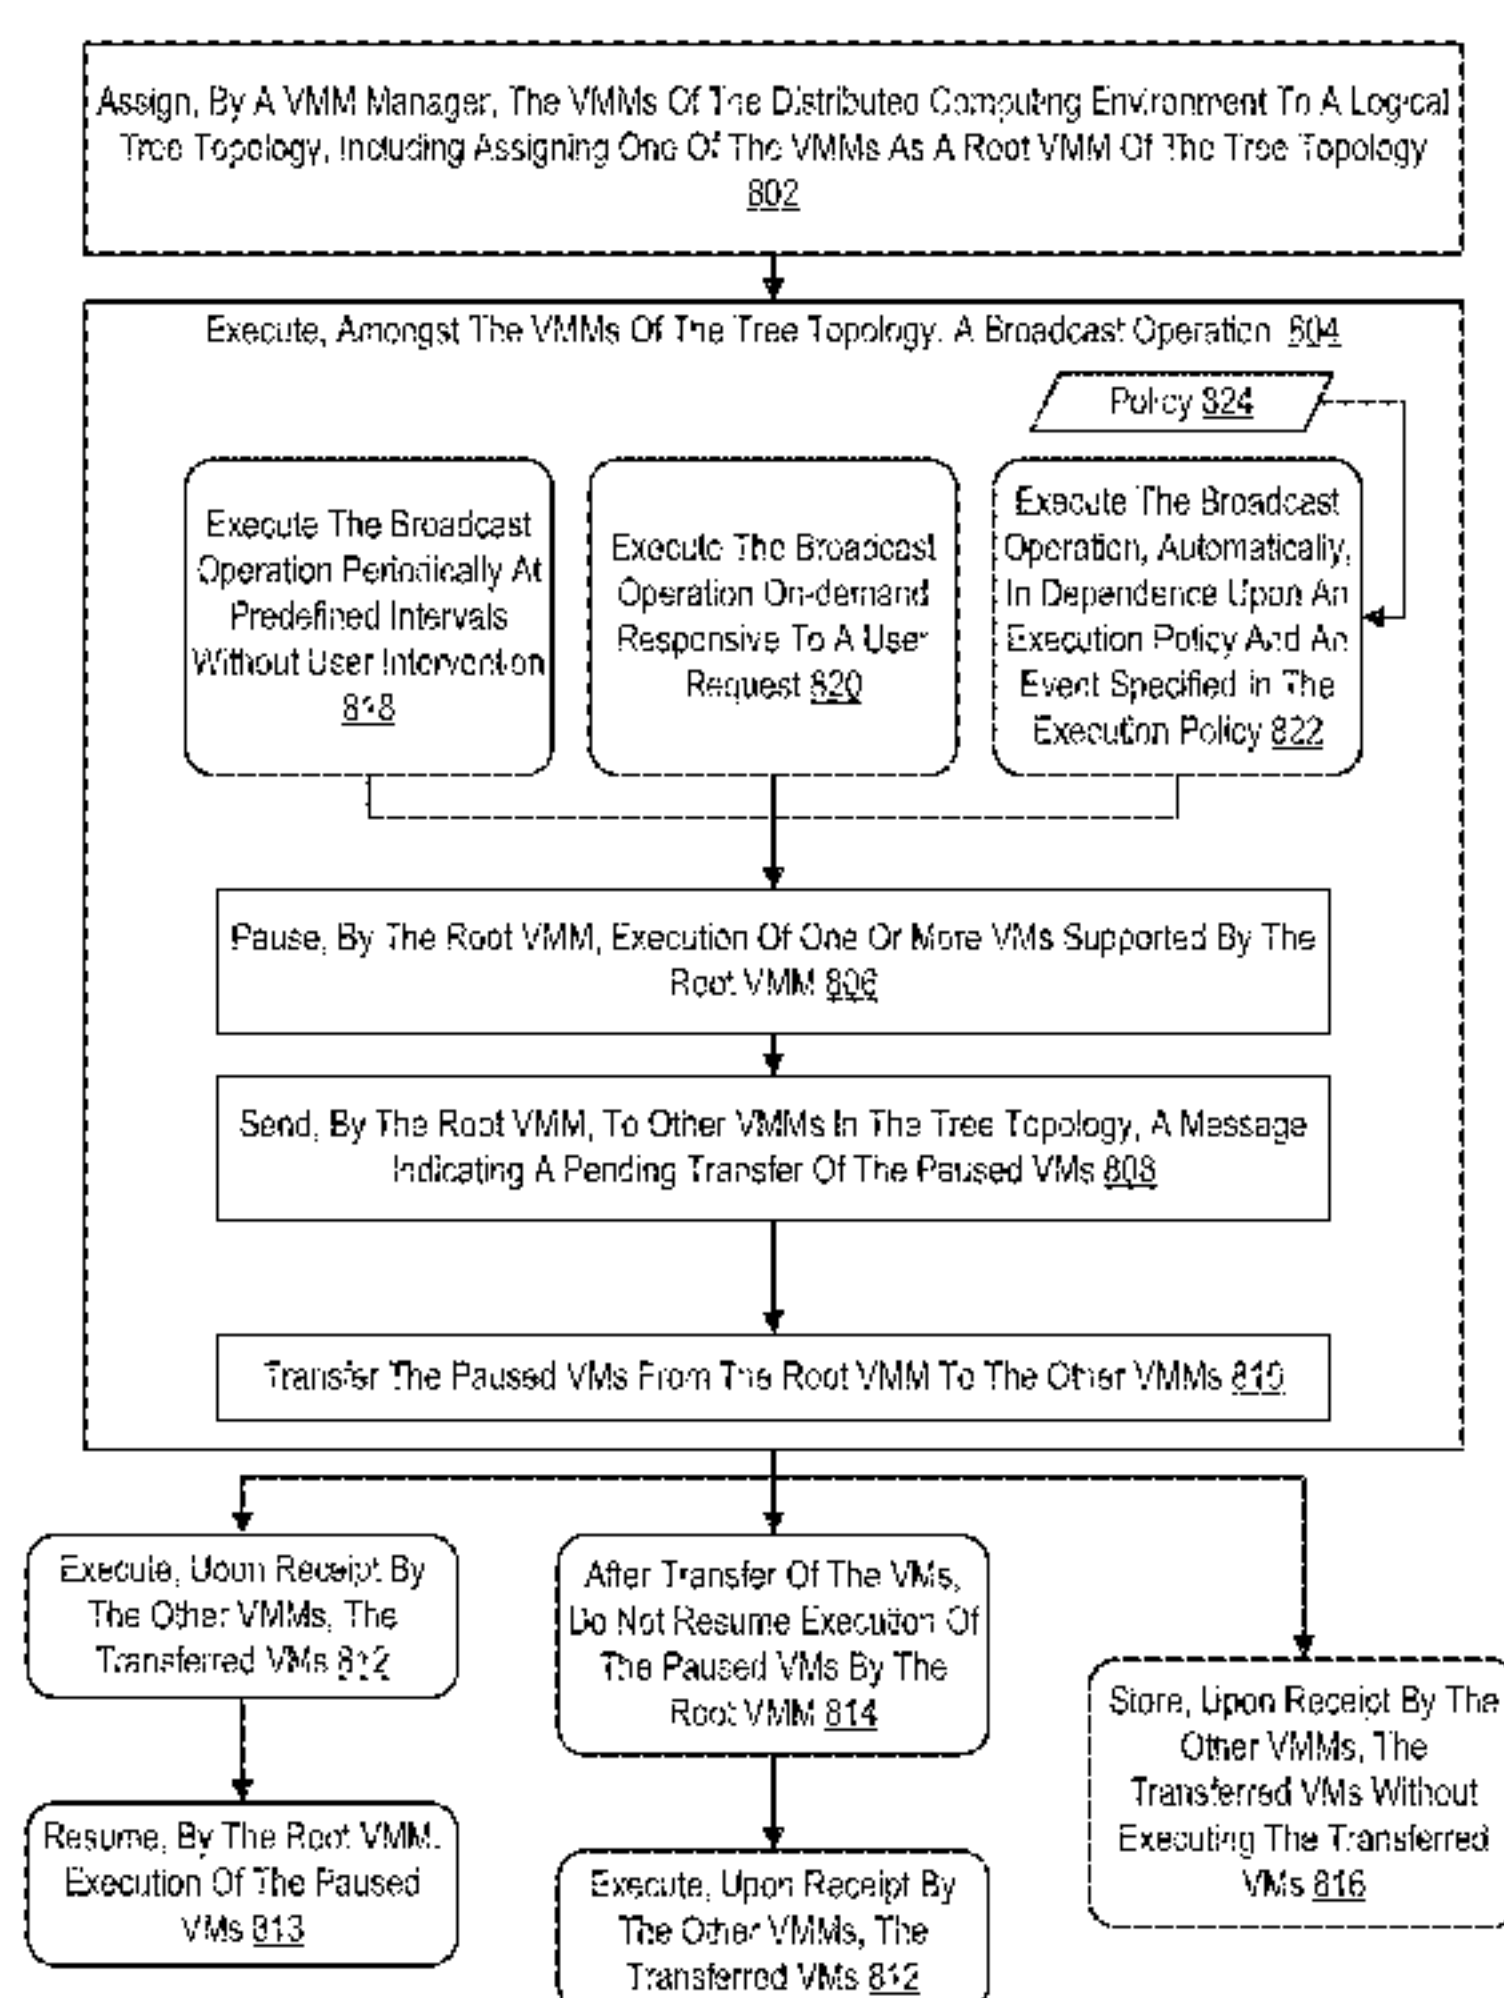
Assign, By A VMM Manager, The VMMs Of The Distributed Computing Environment To A Logical Tree Topology, Including Assigning One Of The VMMs As A Root VMM Of The Tree Topology 802

Execute, Amongst The VMMs Of The Tree Topology, A Broadcast Operation 804

Policy 824

Execute The Broadcast Operation Periodically At Predefined Intervals Without User Intervention 818

Execute The Broadcast Operation On-demand Responsive To A User Request 820

Execute The Broadcast Operation, Automatically, In Dependence Upon An Execution Policy And An Event Specified In The Execution Policy 822

Pause, By The Root VMM, Execution Of One Or More VMs Supported By The Root VMM 806

Send, By The Root VMM, To Other VMMs In The Tree Topology, A Message Indicating A Pending Transfer Of The Paused VMs 808

Transfer The Paused VMs From The Root VMM To The Other VMMs 810

Execute, Upon Receipt By The Other VMMs, The Transferred VMs 812

Resume, By The Root VMM, Execution Of The Paused VMs 813

After Transfer Of The VMs, Do Not Resume Execution Of The Paused VMs By The Root VMM 814

Execute, Upon Receipt By The Other VMMs, The Transferred VMs 812

Store, Upon Receipt By The Other VMMs, The Transferred VMs Without Executing The Transferred VMs 816